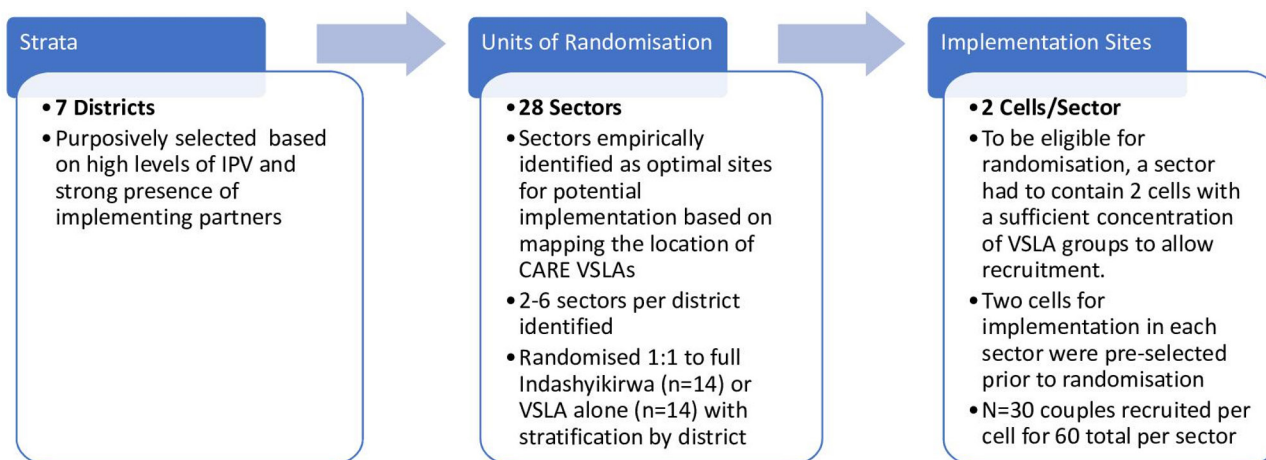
Strata

• 7 Districts
• Purposively selected based on high levels of IPV and strong presence of implementing partners

Units of Randomisation

• 28 Sectors
• Sectors empirically identified as optimal sites for potential implementation based on mapping the location of CARE VSLAs
• 2-6 sectors per district identified
• Randomised 1:1 to full Indashyikirwa (n=14) or VSLA alone (n=14) with stratification by district

Implementation Sites

• 2 Cells/Sector
• To be eligible for randomisation, a sector had to contain 2 cells with a sufficient concentration of VSLA groups to allow recruitment.
• Two cells for implementation in each sector were pre-selected prior to randomisation
• N=30 couples recruited per cell for 60 total per sector